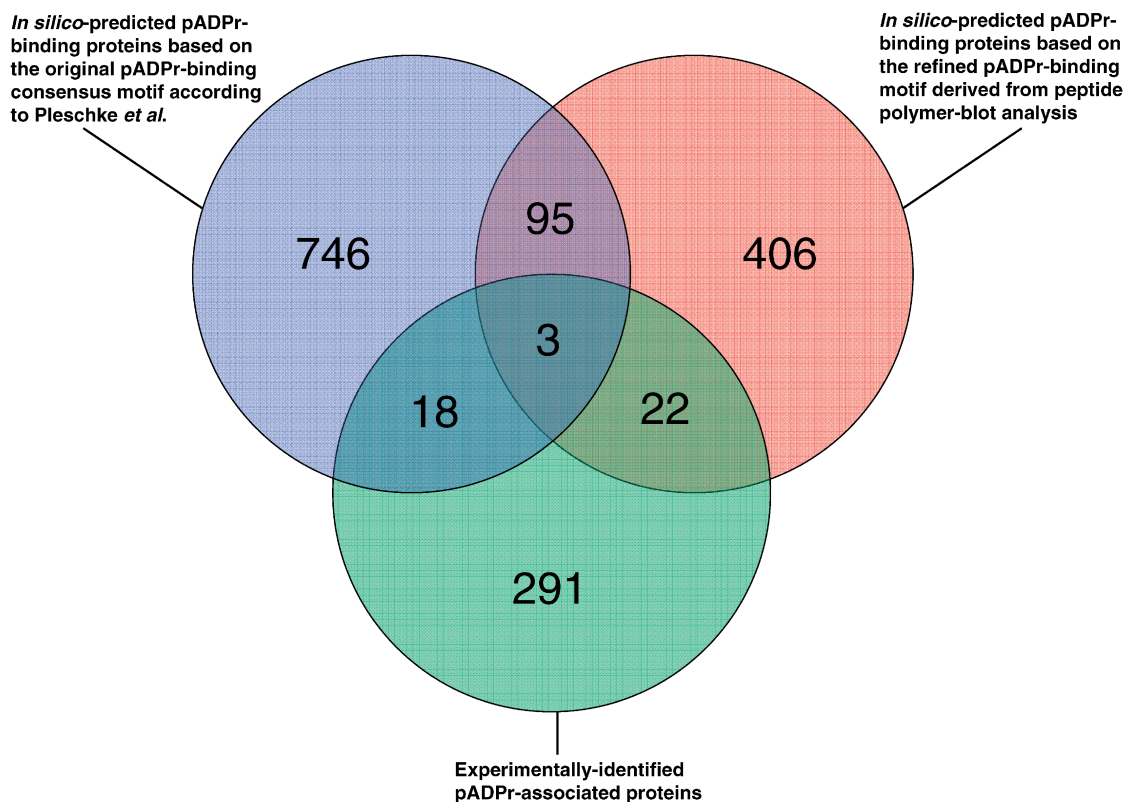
In silico-predicted pADPr-binding proteins based on the original pADPr-binding consensus motif according to Pleschke et al.

In silico-predicted pADPr-binding proteins based on the refined pADPr-binding motif derived from peptide polymer-blot analysis

746

95

406

3

18

22

291

Experimentally-identified pADPr-associated proteins